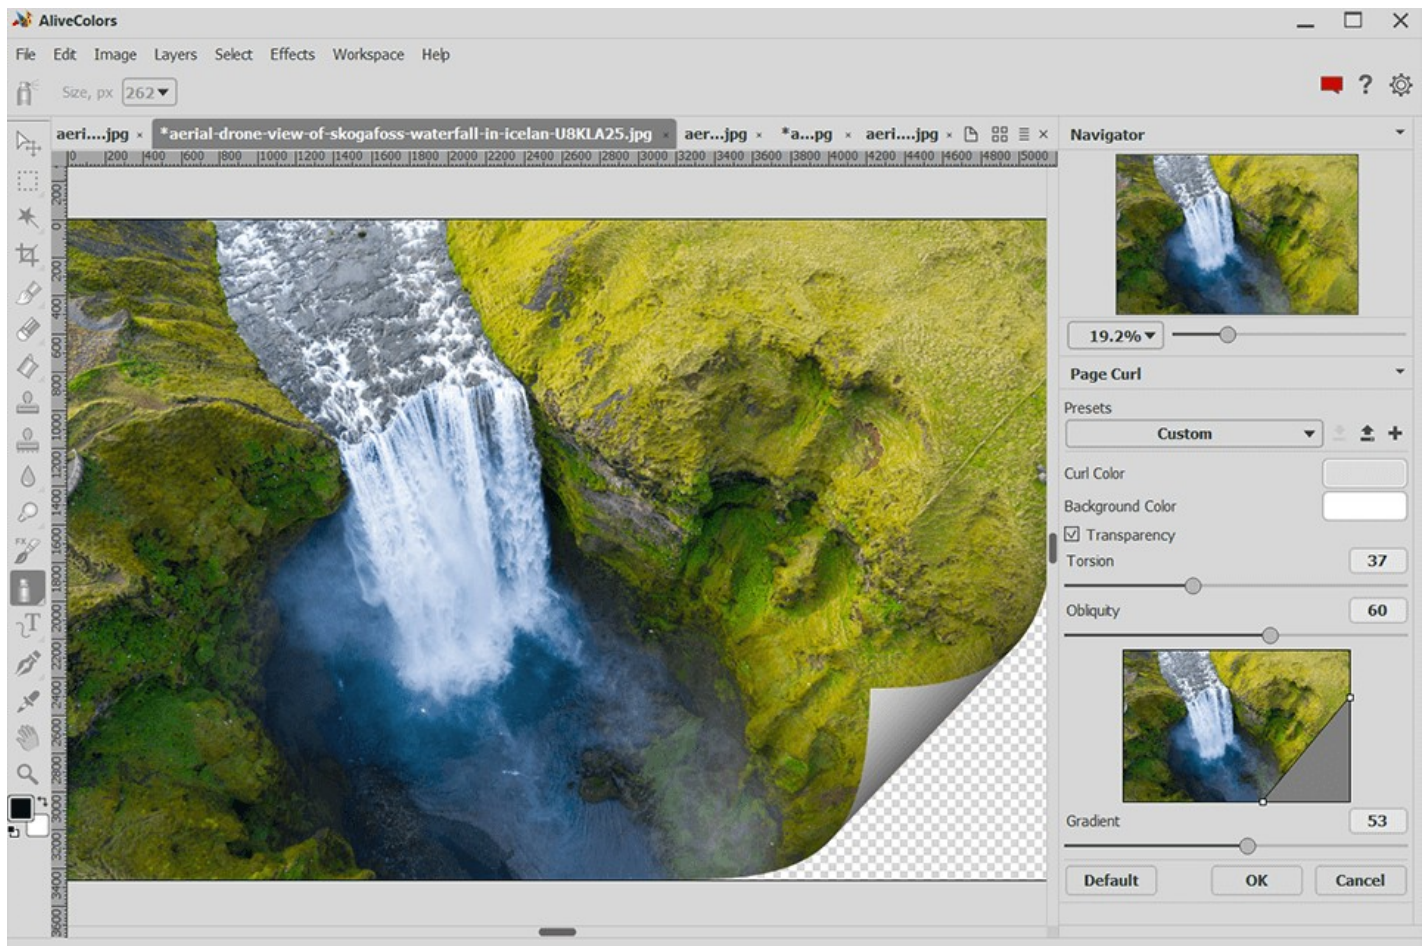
AliveColors

File Edit Image Layers Select Effects Workspace Help

Size, px 262

aeri....jpg × *aerial-drone-view-of-skogafoss-waterfall-in-icelan-U8KLA25.jpg × aer...jpg × *a...pg × aeri....jpg ×

0 200 400 600 800 1000 1200 1400 1600 1800 2000 2200 2400 2600 2800 3000 3200 3400 3600 3800 4000 4200 4400 4600 4800 5000

200 0 200 400 600 800 1000 1200 1400 1600 1800 2000 2200 2400 2600 2800 3000 3200 3400 3600

Navigator

19.2%

Page Curl

Presets

Custom

Curl Color

Background Color

Transparency

Torsion 37

Obliquity 60

Gradient 53

Default OK Cancel